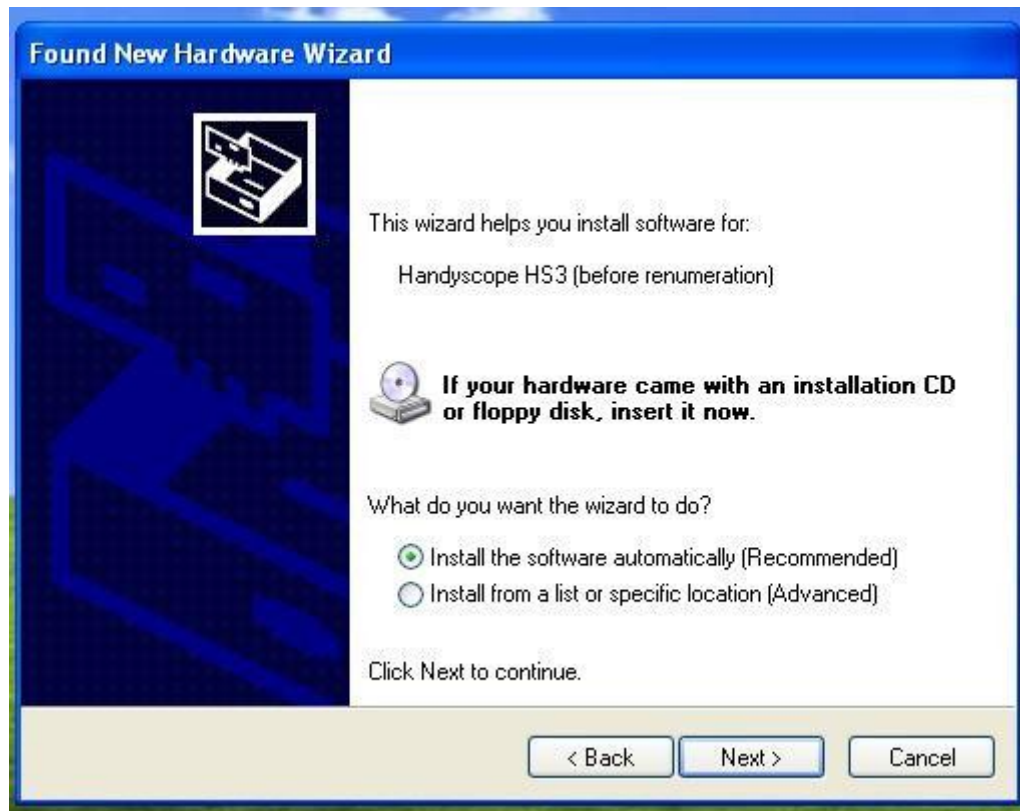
Found New Hardware Wizard

This wizard helps you install software for:

Handyscope HS3 (before renumeration)

If your hardware came with an installation CD or floppy disk, insert it now.

What do you want the wizard to do?

Install the software automatically (Recommended)

Install from a list or specific location (Advanced)

Click Next to continue.

< Back

Next >

Cancel